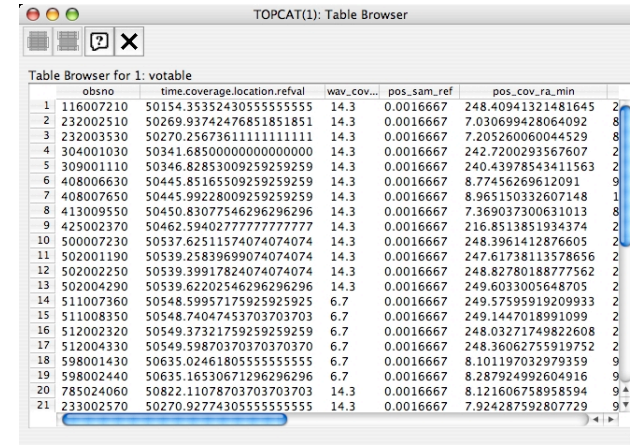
TOPCAT(1): Table Browser

Table Browser for 1: votable

| | obsno | time.coverage.location.refval | wav_cov... | pos_sam_ref | pos_cov_ra_min | |
|---|---|---|---|---|---|---|
| 1 | 116007210 | 50154.35352430555555555 | 14.3 | 0.0016667 | 248.40941321481645 | 2 |
| 2 | 232002510 | 50269.93742476851851851 | 14.3 | 0.0016667 | 7.030699428064092 | 8 |
| 3 | 232003530 | 50270.25673611111111111 | 14.3 | 0.0016667 | 7.205260060044529 | 8 |
| 4 | 304001030 | 50341.68500000000000000 | 14.3 | 0.0016667 | 242.7200293567607 | 2 |
| 5 | 309001110 | 50346.82853009259259259 | 14.3 | 0.0016667 | 240.43978543411563 | 2 |
| 6 | 408006630 | 50445.85165509259259259 | 14.3 | 0.0016667 | 8.77456269612091 | 9 |
| 7 | 408007650 | 50445.99228009259259259 | 14.3 | 0.0016667 | 8.965150332607148 | 1 |
| 8 | 413009550 | 50450.83077546296296296 | 14.3 | 0.0016667 | 7.369037300631013 | 8 |
| 9 | 425002370 | 50462.59402777777777777 | 14.3 | 0.0016667 | 216.8513851934374 | 2 |
| 10 | 500007230 | 50537.62511574074074074 | 14.3 | 0.0016667 | 248.3961412876605 | 2 |
| 11 | 502001190 | 50539.25839699074074074 | 14.3 | 0.0016667 | 247.61738113578656 | 2 |
| 12 | 502002250 | 50539.39917824074074074 | 14.3 | 0.0016667 | 248.82780188777562 | 2 |
| 13 | 502004290 | 50539.62202546296296296 | 14.3 | 0.0016667 | 249.6203005648705 | 2 |
| 14 | 511007360 | 50548.59957175925925925 | 6.7 | 0.0016667 | 249.57595919209933 | 2 |
| 15 | 511008350 | 50548.74047453703703703 | 6.7 | 0.0016667 | 249.1447018991099 | 2 |
| 16 | 512002320 | 50549.37321759259259259 | 6.7 | 0.0016667 | 248.03271749822608 | 2 |
| 17 | 512004330 | 50549.59870370370370370 | 6.7 | 0.0016667 | 248.36062755919752 | 2 |
| 18 | 598001430 | 50635.02461805555555555 | 6.7 | 0.0016667 | 8.101197032979359 | 9 |
| 19 | 598002440 | 50635.16530671296296296 | 6.7 | 0.0016667 | 8.287924992604916 | 9 |
| 20 | 785024060 | 50822.11078703703703703 | 14.3 | 0.0016667 | 8.121606758958594 | 9 |
| 21 | 233002570 | 50270.92774305555555555 | 14.3 | 0.0016667 | 7.924287592807729 | 9 |